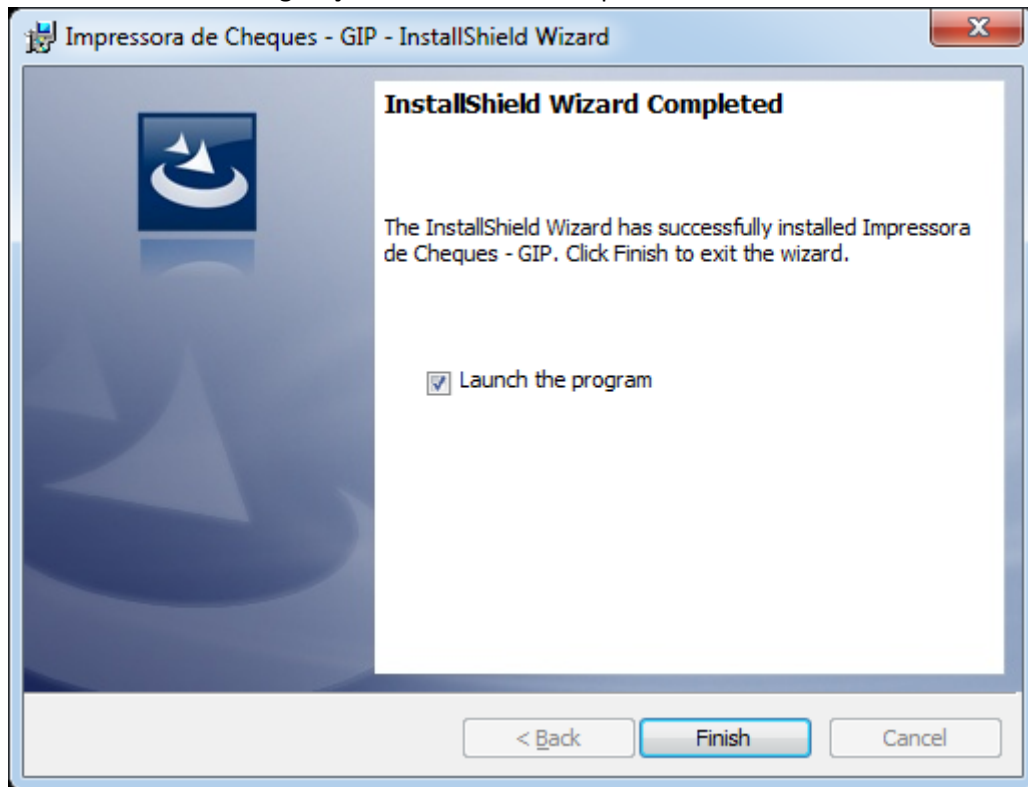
Impressora de Cheques - GIP - InstallShield Wizard

InstallShield Wizard Completed

The InstallShield Wizard has successfully installed Impressora de Cheques - GIP. Click Finish to exit the wizard.

Launch the program

< Back

Finish

Cancel